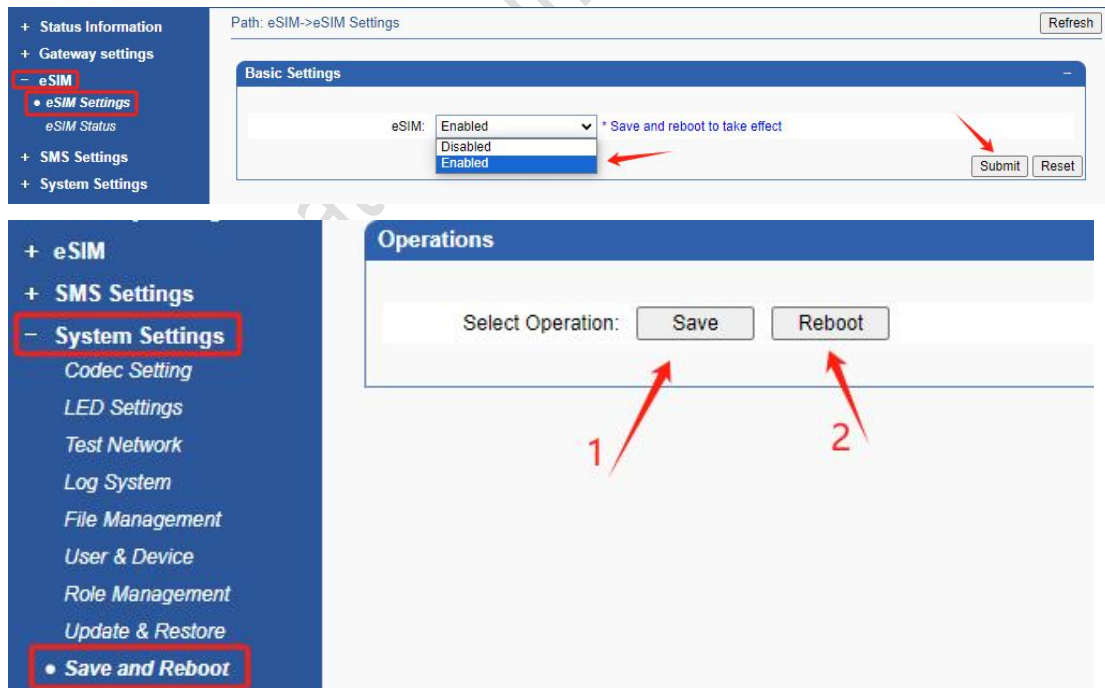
+ Status Information
+ Gateway settings
− eSIM
• eSIM Settings
eSIM Status
+ SMS Settings
+ System Settings

Path: eSIM->eSIM Settings

Refresh

Basic Settings

−

eSIM: Enabled

Disabled
Enabled

* Save and reboot to take effect

Submit Reset

+ eSIM
+ SMS Settings
− System Settings
Codec Setting
LED Settings
Test Network
Log System
File Management
User & Device
Role Management
Update & Restore
• Save and Reboot

Operations

Select Operation: Save Reboot

1

2